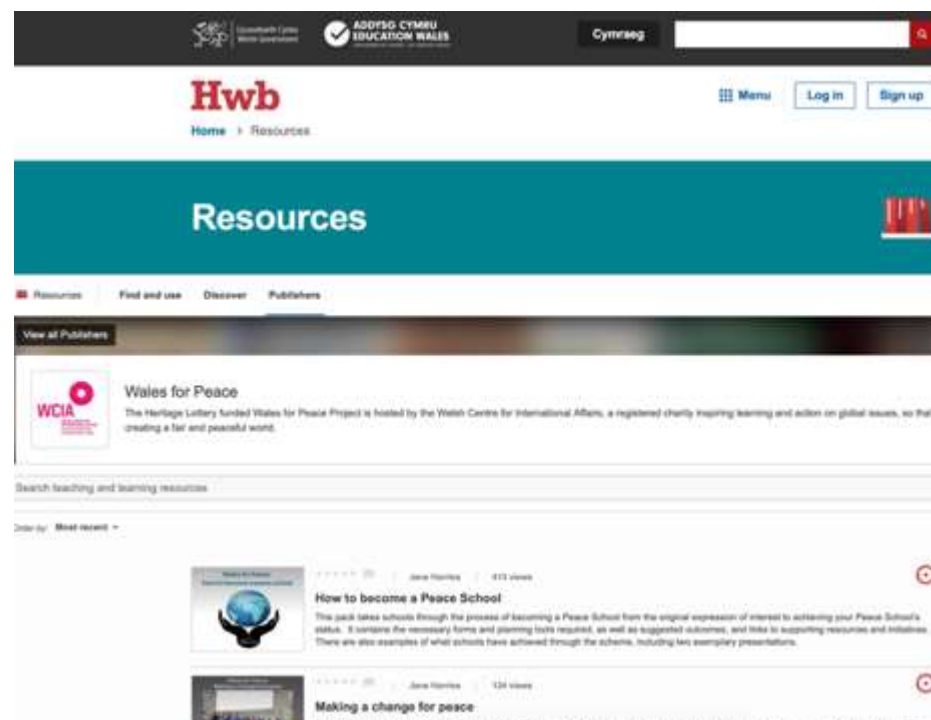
Llywodraeth Cymru Welsh Government

ADDYSG CYMRU EDUCATION WALES

Cymraeg

Hwb

Menu

Log in

Sign up

Home > Resources

Resources

Resources

Find and use

Discover

Publishers

View all Publishers

WCIA

Wales for Peace

The Heritage Lottery funded Wales for Peace Project is hosted by the Welsh Centre for International Affairs, a registered charity inspiring learning and action on global issues, so that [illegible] creating a fair and peaceful world.

Search teaching and learning resources

Order by: Most recent

Jane Harries | 413 views

How to become a Peace School

This pack takes schools through the process of becoming a Peace School from the original expression of interest to achieving your Peace School's status. It contains the necessary forms and planning tools required, as well as suggested outcomes, and links to supporting resources and initiatives. There are also examples of what schools have achieved through the scheme, including two exemplary presentations.

Jane Harries | 134 views

Making a change for peace